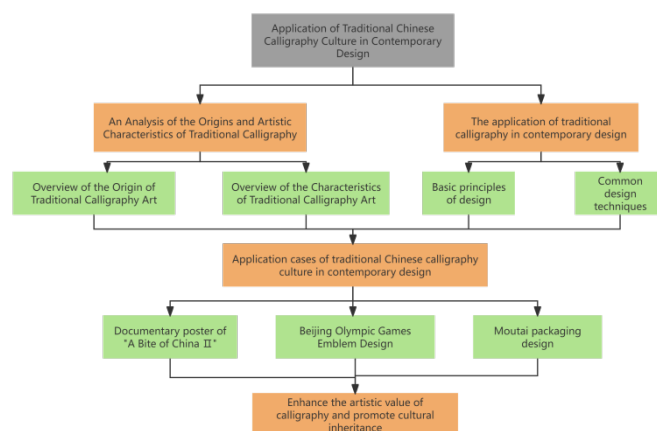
Application of Traditional Chinese Calligraphy Culture in Contemporary Design

An Analysis of the Origins and Artistic Characteristics of Traditional Calligraphy

The application of traditional calligraphy in contemporary design

Overview of the Origin of Traditional Calligraphy Art

Overview of the Characteristics of Traditional Calligraphy Art

Basic principles of design

Common design techniques

Application cases of traditional Chinese calligraphy culture in contemporary design

Documentary poster of "A Bite of China Ⅱ"

Beijing Olympic Games Emblem Design

Moutai packaging design

Enhance the artistic value of calligraphy and promote cultural inheritance